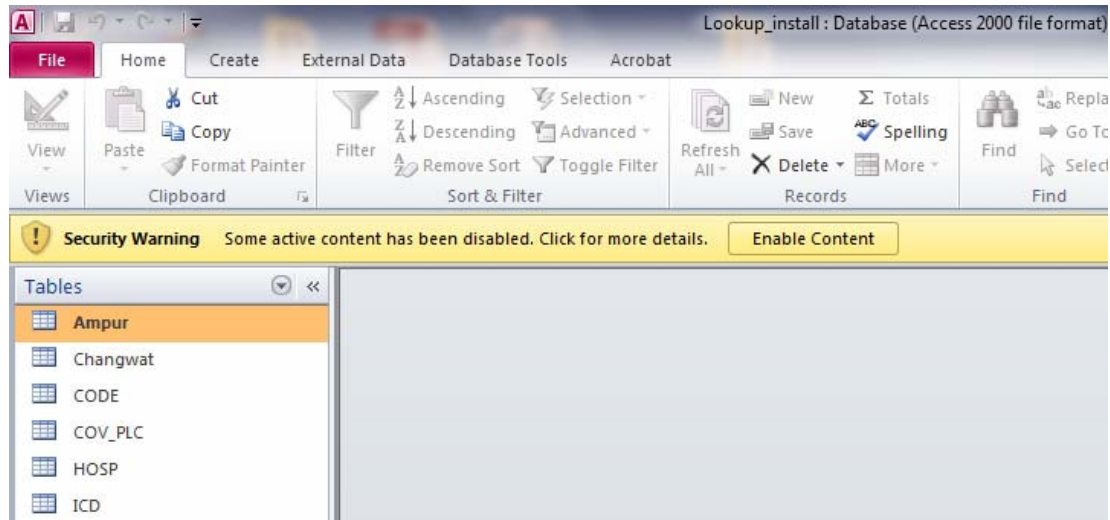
Lookup_install : Database (Access 2000 file format)

File
Home
Create
External Data
Database Tools
Acrobat

View
Views
Paste
Cut
Copy
Format Painter
Clipboard
Filter
Ascending
Descending
Remove Sort
Selection
Advanced
Toggle Filter
Sort & Filter
Refresh All
New
Save
Delete
Totals
Spelling
More
Records
Find
Repla
Go To
Select
Find

Security Warning Some active content has been disabled. Click for more details. Enable Content

Tables
Ampur
Changwat
CODE
COV_PLC
HOSP
ICD